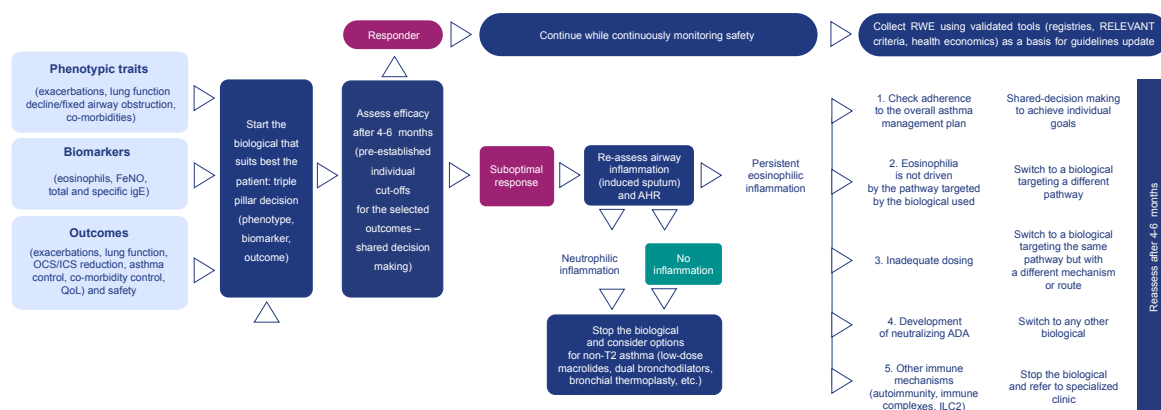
Phenotypic traits

(exacerbations, lung function decline/fixed airway obstruction, co-morbidities)

Biomarkers

(eosinophils, FeNO, total and specific igE)

Outcomes

(exacerbations, lung function, OCS/ICS reduction, asthma control, co-morbidity control, QoL) and safety

Start the biological that suits best the patient: triple pillar decision (phenotype, biomarker, outcome)

Responder

Assess efficacy after 4-6 months (pre-established individual cut-offs for the selected outcomes – shared decision making)

Continue while continuously monitoring safety

Collect RWE using validated tools (registries, RELEVANT criteria, health economics) as a basis for guidelines update

Suboptimal response

Re-assess airway inflammation (induced sputum) and AHR

Persistent eosinophilic inflammation

Neutrophilic inflammation

No inflammation

Stop the biological and consider options for non-T2 asthma (low-dose macrolides, dual bronchodilators, bronchial thermoplasty, etc.)

1. Check adherence to the overall asthma management plan

Shared-decision making to achieve individual goals

2. Eosinophilia is not driven by the pathway targeted by the biological used

Switch to a biological targeting a different pathway

3. Inadequate dosing

Switch to a biological targeting the same pathway but with a different mechanism or route

4. Development of neutralizing ADA

Switch to any other biological

5. Other immune mechanisms (autoimmunity, immune complexes, ILC2)

Stop the biological and refer to specialized clinic

Reassess after 4-6 months